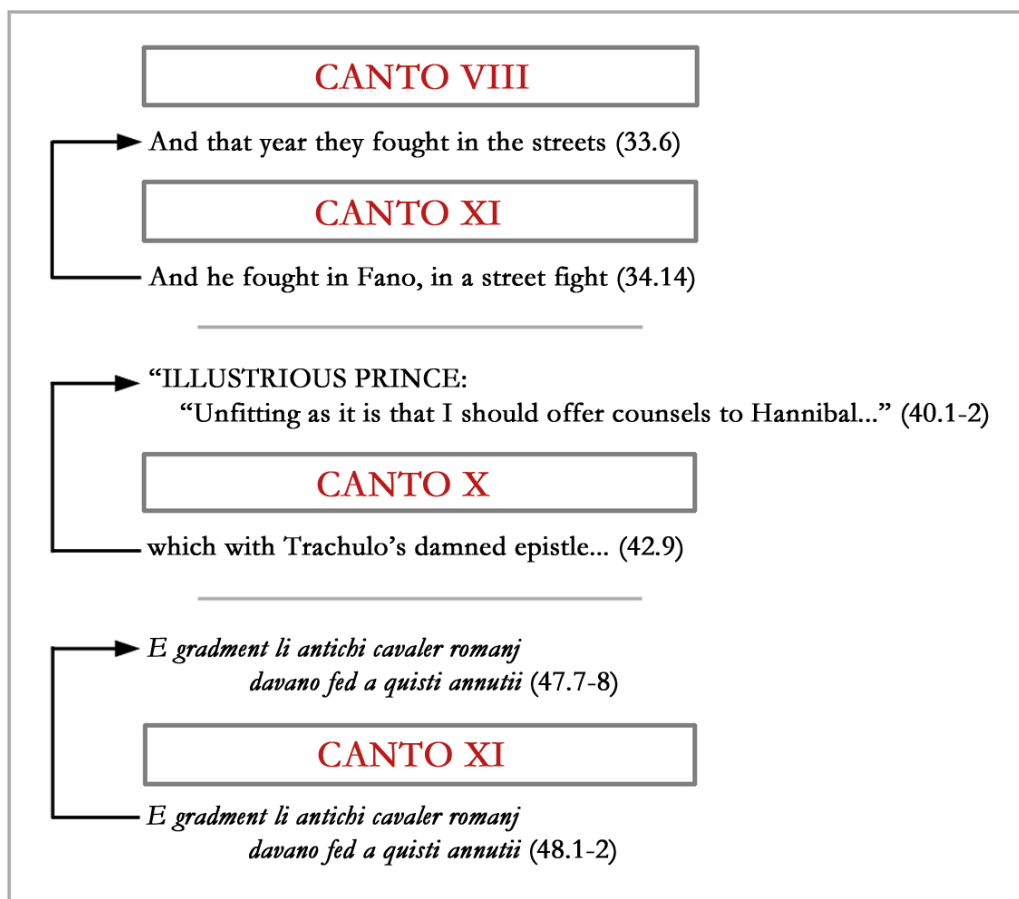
CANTO VIII

And that year they fought in the streets (33.6)

CANTO XI

And he fought in Fano, in a street fight (34.14)

“ILLUSTRIOUS PRINCE:
“Unfitting as it is that I should offer counsels to Hannibal...” (40.1-2)

CANTO X

which with Trachulo’s damned epistle... (42.9)

E gradment li antichi cavaler romanj
davano fed a quisti annutii (47.7-8)

CANTO XI

E gradment li antichi cavaler romanj
davano fed a quisti annutii (48.1-2)